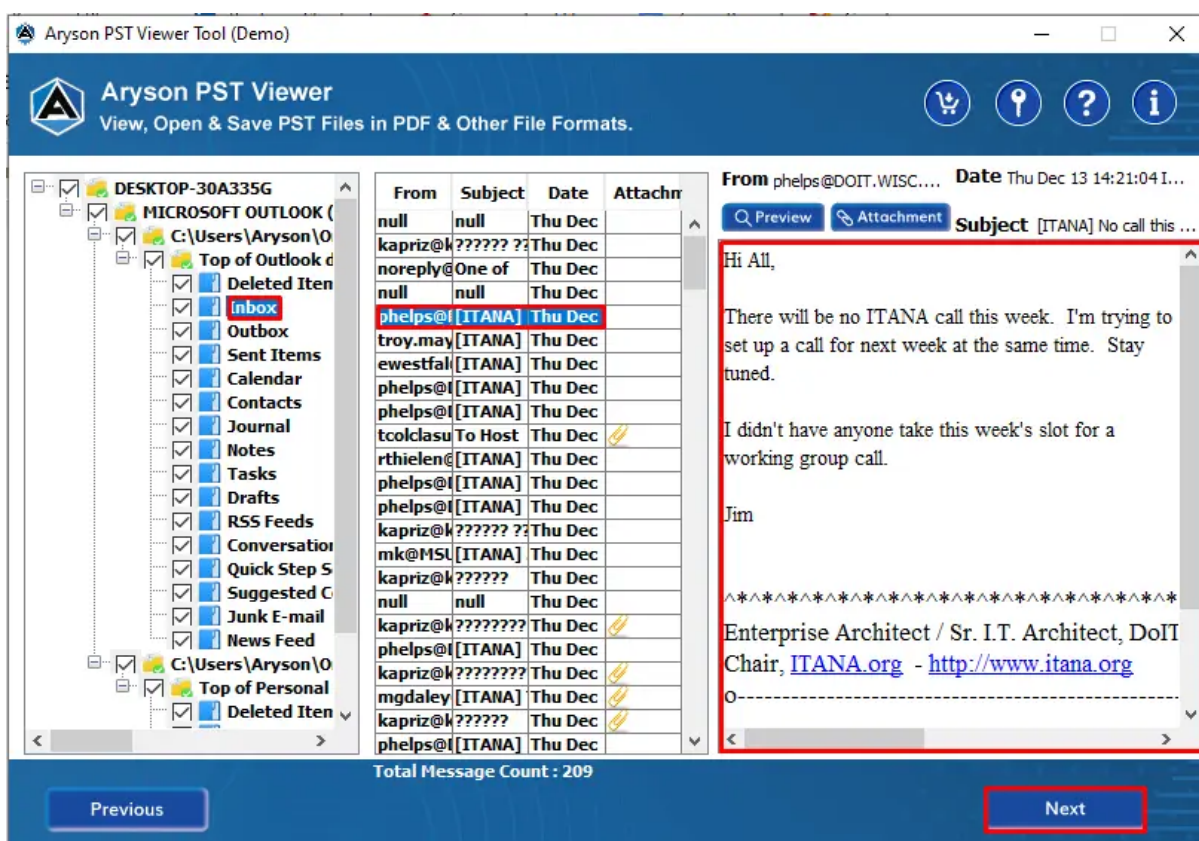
Aryson PST Viewer Tool (Demo)

Aryson PST Viewer
View, Open & Save PST Files in PDF & Other File Formats.

DESKTOP-30A335G
MICROSOFT OUTLOOK (
C:\Users\Aryson\O
Top of Outlook d
Deleted Iten
Inbox
Outbox
Sent Items
Calendar
Contacts
Journal
Notes
Tasks
Drafts
RSS Feeds
Conversatio
Quick Step S
Suggested C
Junk E-mail
News Feed
C:\Users\Aryson\O
Top of Personal
Deleted Iten

| From | Subject | Date | Attachm |
|---|---|---|---|
| null | null | Thu Dec | |
| kapriz@k | ?????? ?? | Thu Dec | |
| noreply@ | One of | Thu Dec | |
| null | null | Thu Dec | |
| phelps@ | [ITANA] | Thu Dec | |
| troy.may | [ITANA] | Thu Dec | |
| ewestfal | [ITANA] | Thu Dec | |
| phelps@ | [ITANA] | Thu Dec | |
| phelps@ | [ITANA] | Thu Dec | |
| tcolclasu | To Host | Thu Dec | |
| rthielen@ | [ITANA] | Thu Dec | |
| phelps@ | [ITANA] | Thu Dec | |
| phelps@ | [ITANA] | Thu Dec | |
| kapriz@k | ?????? ?? | Thu Dec | |
| mk@MSU | [ITANA] | Thu Dec | |
| kapriz@k | ?????? | Thu Dec | |
| null | null | Thu Dec | |
| kapriz@k | ???????? | Thu Dec | |
| phelps@ | [ITANA] | Thu Dec | |
| kapriz@k | ???????? | Thu Dec | |
| mgdaley | [ITANA] | Thu Dec | |
| kapriz@k | ?????? | Thu Dec | |
| phelps@ | [ITANA] | Thu Dec | |

Total Message Count : 209

From phelps@DOIT.WISC.... Date Thu Dec 13 14:21:04 I...
Preview Attachment Subject [ITANA] No call this ...

Hi All,

There will be no ITANA call this week. I'm trying to set up a call for next week at the same time. Stay tuned.

I didn't have anyone take this week's slot for a working group call.

Jim

^*^*^*^*^*^*^*^*^*^*^*^*^*^*^*^*^*^*^*^*^*

Enterprise Architect / Sr. I.T. Architect, DoIT
Chair, ITANA.org - http://www.itana.org
o-------------------------------------------

Previous
Next